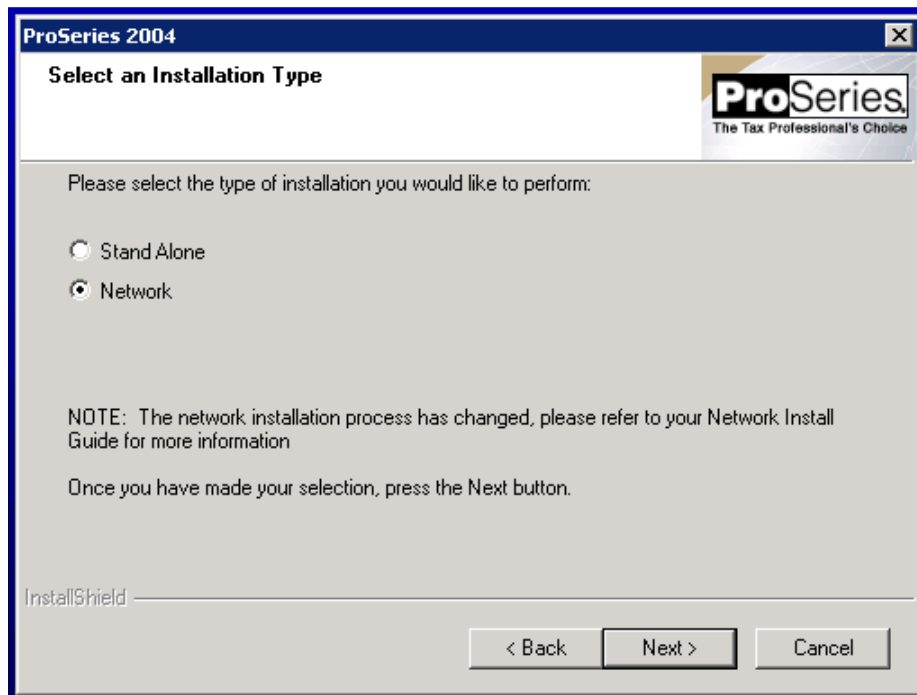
ProSeries 2004

Select an Installation Type

ProSeries
The Tax Professional's Choice

Please select the type of installation you would like to perform:

Stand Alone

Network

NOTE: The network installation process has changed, please refer to your Network Install Guide for more information

Once you have made your selection, press the Next button.

InstallShield

< Back

Next >

Cancel